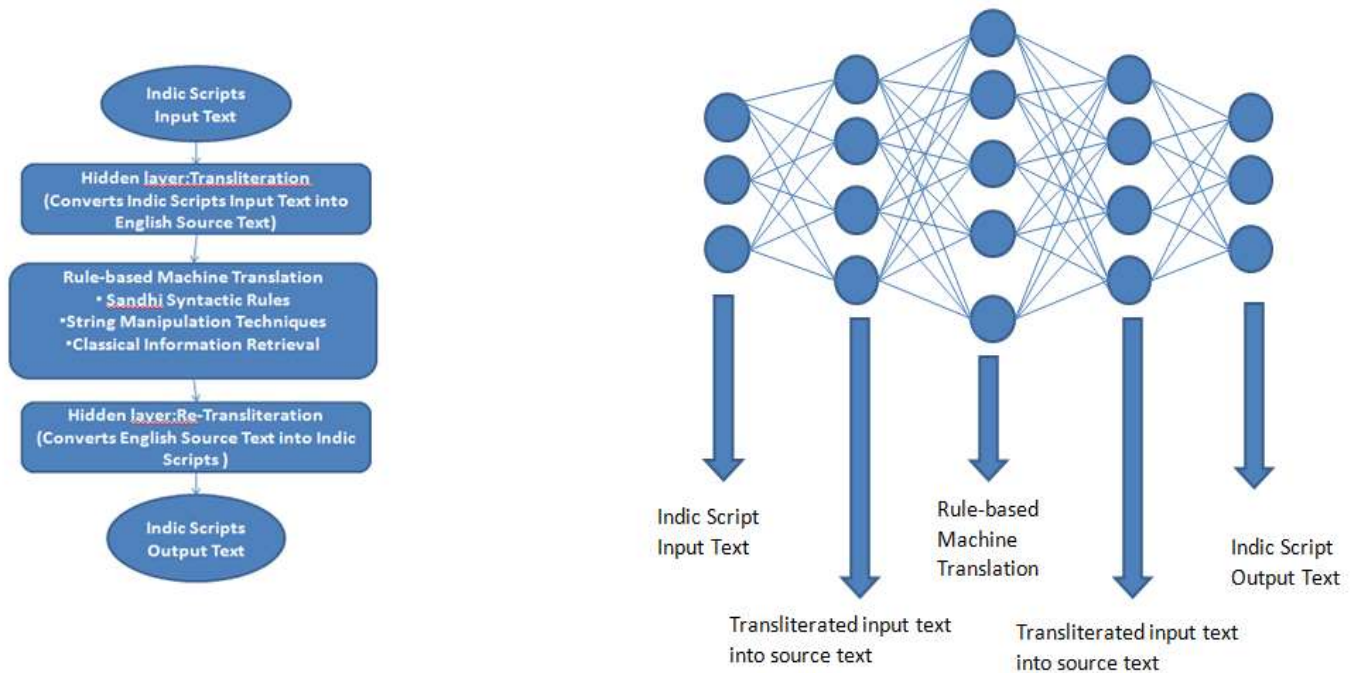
Indic Scripts
Input Text

Hidden layer:Transliteration
(Converts Indic Scripts Input Text into English Source Text)

Rule-based Machine Translation
• Sandhi Syntactic Rules
•String Manipulation Techniques
•Classical Information Retrieval

Hidden layer:Re-Transliteration
(Converts English Source Text into Indic Scripts )

Indic Scripts
Output Text

Indic Script
Input Text

Transliterated input text
into source text

Rule-based
Machine
Translation

Transliterated input text
into source text

Indic Script
Output Text